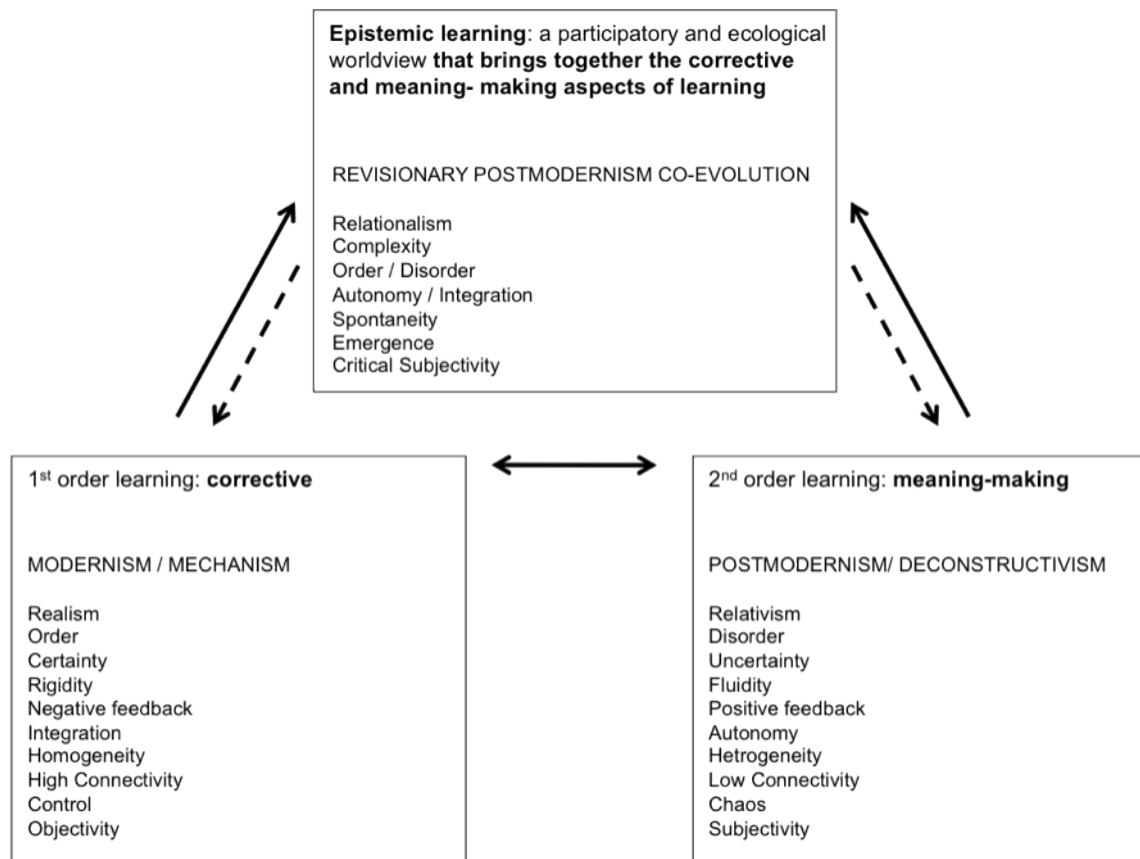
**Epistemic learning**: a participatory and ecological worldview **that brings together the corrective and meaning- making aspects of learning**

REVISIONARY POSTMODERNISM CO-EVOLUTION

Relationalism
Complexity
Order / Disorder
Autonomy / Integration
Spontaneity
Emergence
Critical Subjectivity

1$^{st}$ order learning: **corrective**

MODERNISM / MECHANISM

Realism
Order
Certainty
Rigidity
Negative feedback
Integration
Homogeneity
High Connectivity
Control
Objectivity

2$^{nd}$ order learning: **meaning-making**

POSTMODERNISM/ DECONSTRUCTIVISM

Relativism
Disorder
Uncertainty
Fluidity
Positive feedback
Autonomy
Hetrogeneity
Low Connectivity
Chaos
Subjectivity